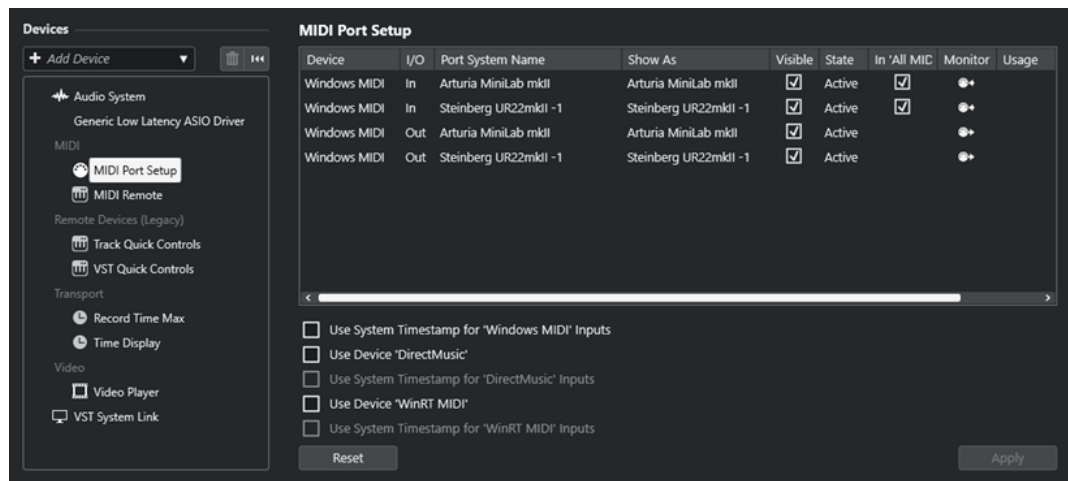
Devices

+ Add Device

Audio System
Generic Low Latency ASIO Driver
MIDI
MIDI Port Setup
MIDI Remote
Remote Devices (Legacy)
Track Quick Controls
VST Quick Controls
Transport
Record Time Max
Time Display
Video
Video Player
VST System Link

MIDI Port Setup

| Device | I/O | Port System Name | Show As | Visible | State | In 'All MIC | Monitor | Usage |
|---|---|---|---|---|---|---|---|---|
| Windows MIDI | In | Arturia MiniLab mkII | Arturia MiniLab mkII | ☑ | Active | ☑ | | |
| Windows MIDI | In | Steinberg UR22mkII -1 | Steinberg UR22mkII -1 | ☑ | Active | ☑ | | |
| Windows MIDI | Out | Arturia MiniLab mkII | Arturia MiniLab mkII | ☑ | Active | | | |
| Windows MIDI | Out | Steinberg UR22mkII -1 | Steinberg UR22mkII -1 | ☑ | Active | | | |

Use System Timestamp for 'Windows MIDI' Inputs
Use Device 'DirectMusic'
Use System Timestamp for 'DirectMusic' Inputs
Use Device 'WinRT MIDI'
Use System Timestamp for 'WinRT MIDI' Inputs

Reset
Apply